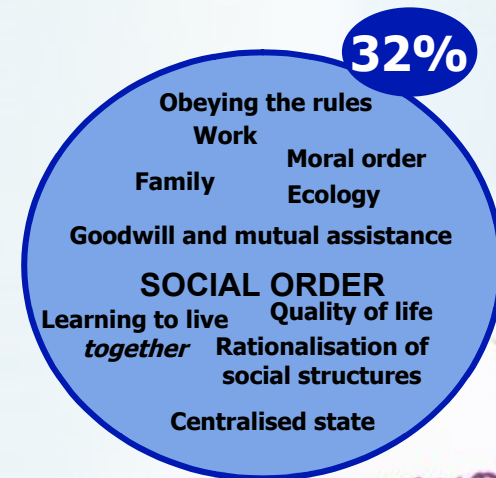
32%

Obeying the rules

Work

Moral order

Family

Ecology

Goodwill and mutual assistance

SOCIAL ORDER

Learning to live *together*

Quality of life

Rationalisation of social structures

Centralised state